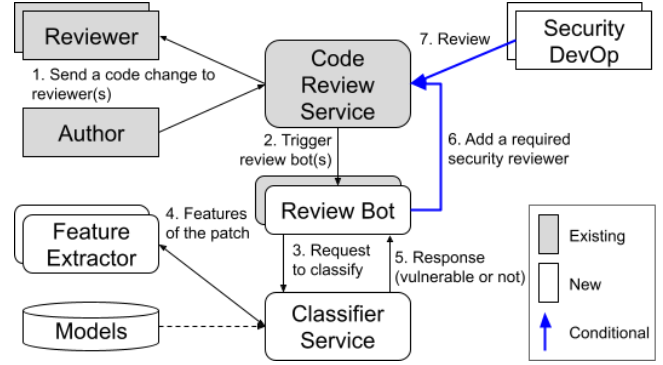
Reviewer

1. Send a code change to reviewer(s)

Author

Code Review Service

7. Review

Security DevOp

2. Trigger review bot(s)

6. Add a required security reviewer

Review Bot

4. Features of the patch

Feature Extractor

3. Request to classify

5. Response (vulnerable or not)

Models

Classifier Service

Existing

New

Conditional